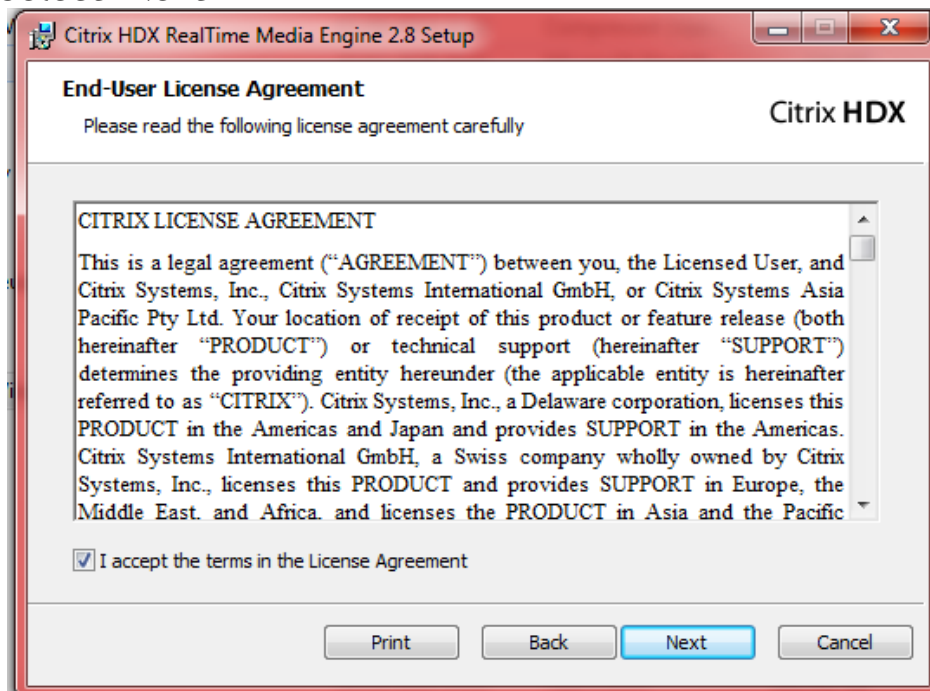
Citrix HDX RealTime Media Engine 2.8 Setup

End-User License Agreement

Please read the following license agreement carefully

Citrix HDX

CITRIX LICENSE AGREEMENT

This is a legal agreement ("AGREEMENT") between you, the Licensed User, and Citrix Systems, Inc., Citrix Systems International GmbH, or Citrix Systems Asia Pacific Pty Ltd. Your location of receipt of this product or feature release (both hereinafter "PRODUCT") or technical support (hereinafter "SUPPORT") determines the providing entity hereunder (the applicable entity is hereinafter referred to as "CITRIX"). Citrix Systems, Inc., a Delaware corporation, licenses this PRODUCT in the Americas and Japan and provides SUPPORT in the Americas. Citrix Systems International GmbH, a Swiss company wholly owned by Citrix Systems, Inc., licenses this PRODUCT and provides SUPPORT in Europe, the Middle East, and Africa, and licenses the PRODUCT in Asia and the Pacific

I accept the terms in the License Agreement

Print Back Next Cancel